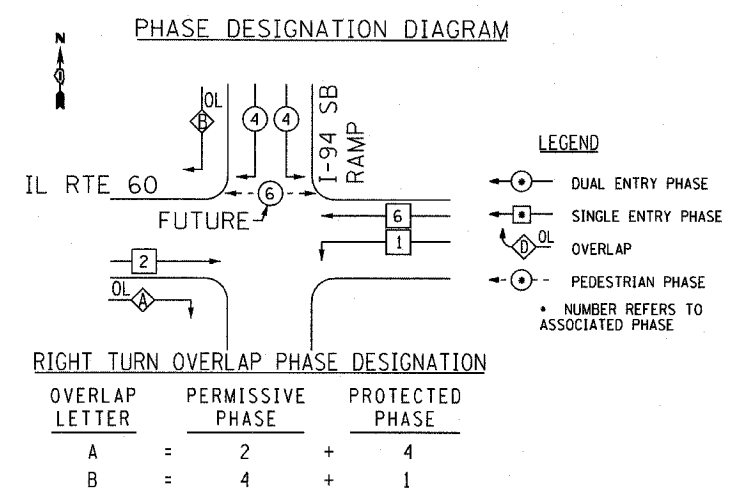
PHASE DESIGNATION DIAGRAM

N

OL
B
4 4
I-94 SB RAMP

IL RTE 60
6
FUTURE
6
1
2
OL
A

LEGEND
DUAL ENTRY PHASE
SINGLE ENTRY PHASE
D OL
OVERLAP
PEDESTRIAN PHASE
• NUMBER REFERS TO ASSOCIATED PHASE

RIGHT TURN OVERLAP PHASE DESIGNATION

| OVERLAP LETTER | | PERMISSIVE PHASE | | PROTECTED PHASE |
|---|---|---|---|---|
| A | = | 2 | + | 4 |
| B | = | 4 | + | 1 |